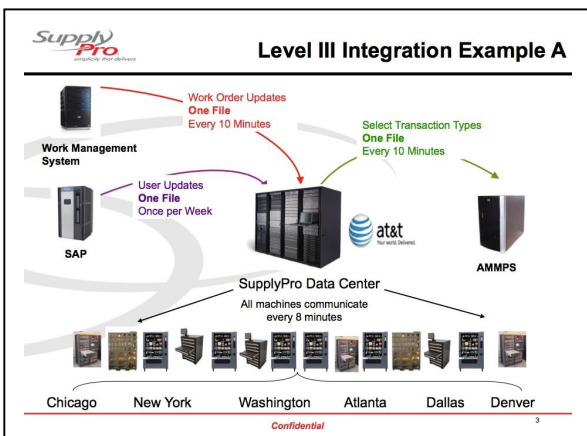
Supply Pro
simplicity that delivers

Level III Integration Example A

Work Order Updates
One File
Every 10 Minutes

Work Management System

Select Transaction Types
One File
Every 10 Minutes

User Updates
One File
Once per Week

SAP

at&t
Your world. Delivered.

AMMPS

SupplyPro Data Center

All machines communicate every 8 minutes

Chicago New York Washington Atlanta Dallas Denver

Confidential

3